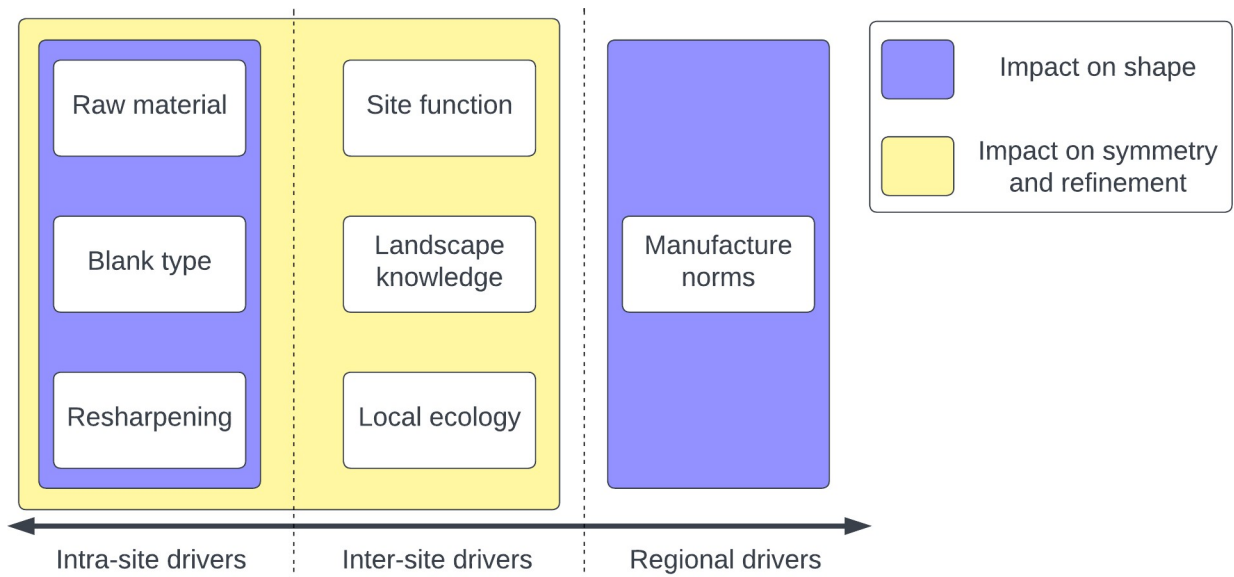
Raw material

Blank type

Resharpening

Site function

Landscape knowledge

Local ecology

Manufacture norms

Impact on shape

Impact on symmetry and refinement

Intra-site drivers

Inter-site drivers

Regional drivers